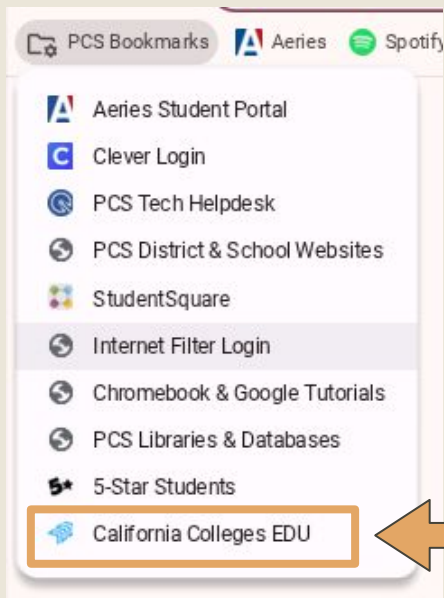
PCS Bookmarks
Aeries
Spotify

Aeries Student Portal
Clever Login
PCS Tech Helpdesk
PCS District & School Websites
StudentSquare
Internet Filter Login
Chromebook & Google Tutorials
PCS Libraries & Databases
5★ 5-Star Students
California Colleges EDU